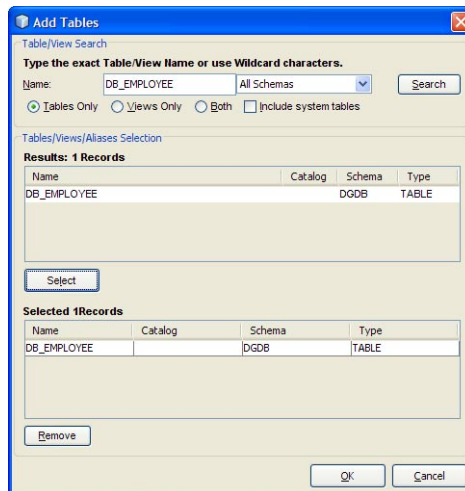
Add Tables

Table/View Search

Type the exact Table/View Name or use Wildcard characters.

Name: DB_EMPLOYEE All Schemas Search

Tables Only Views Only Both Include system tables

Tables/Views/Aliases Selection

Results: 1 Records

| Name | Catalog | Schema | Type |
|---|---|---|---|
| DB_EMPLOYEE | | DGDB | TABLE |

Select

Selected 1Records

| Name | Catalog | Schema | Type |
|---|---|---|---|
| DB_EMPLOYEE | | DGDB | TABLE |

Remove

OK Cancel